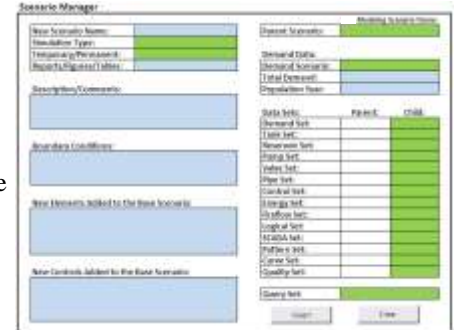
Scenario Manager

New Scenario Name:
Simulation Type:
Temporary/Permanent:
Reports/Figures/Tables:

Description/Comments:

Boundary Conditions:

New Elements Added to the Base Scenario:

New Controls Added to the Base Scenario:

Modeling Scenario Name
Parent Scenario:

Demand Data:
Demand Scenario:
Total Demand:
Population Year:

| Data Sets: | Parent | Child |
|---|---|---|
| Demand Set: | | |
| Tank Set: | | |
| Reservoir Set: | | |
| Pump Set: | | |
| Valve Set: | | |
| Pipe Set: | | |
| Control Set: | | |
| Energy Set: | | |
| Fireflow Set: | | |
| Logical Set: | | |
| SCADA Set: | | |
| Pattern Set: | | |
| Curve Set: | | |
| Quality Set: | | |

Query Set:

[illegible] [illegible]

e